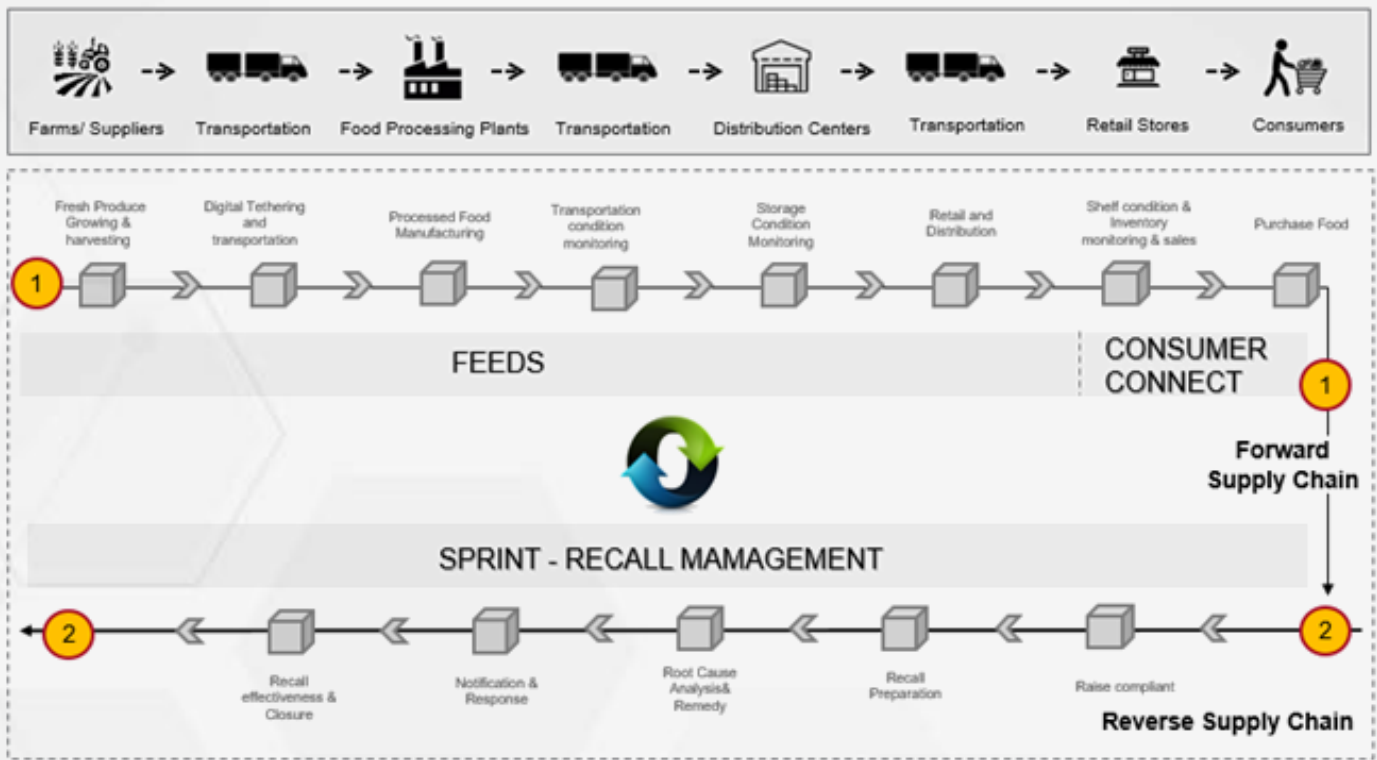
Farms/ Suppliers → Transportation → Food Processing Plants → Transportation → Distribution Centers → Transportation → Retail Stores → Consumers

Fresh Produce Growing & harvesting

Digital Tethering and transportation

Processed Food Manufacturing

Transportation condition monitoring

Storage Condition Monitoring

Retail and Distribution

Shelf condition & Inventory monitoring & sales

Purchase Food

1

FEEDS

CONSUMER CONNECT

1

Forward Supply Chain

SPRINT - RECALL MAMAGEMENT

2

Recall effectiveness & Closure

Notification & Response

Root Cause Analysis& Remedy

Recall Preparation

Raise compliant

2

Reverse Supply Chain